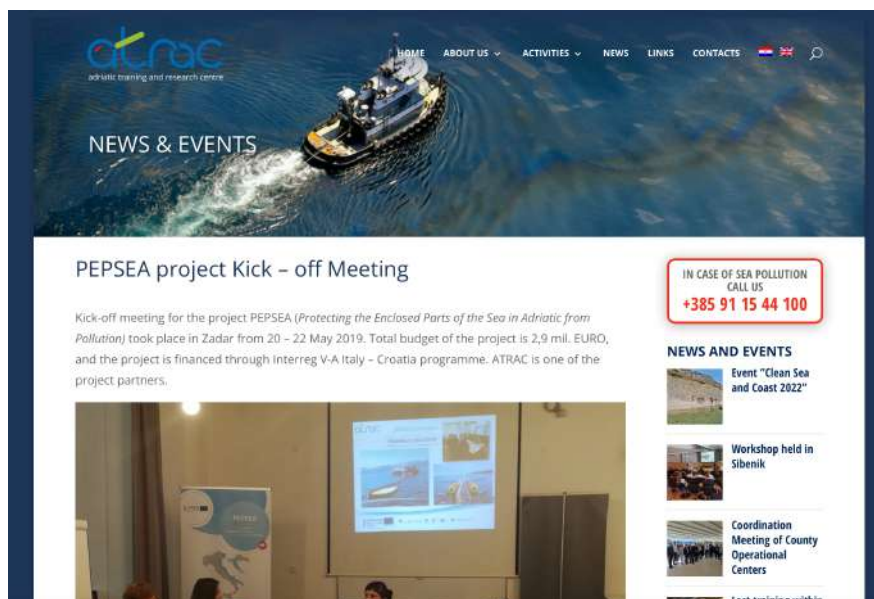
atrac
adriatic training and research centre

HOME ABOUT US ACTIVITIES NEWS LINKS CONTACTS

NEWS & EVENTS

PEPSEA project Kick – off Meeting

Kick-off meeting for the project PEPSEA (*Protecting the Enclosed Parts of the Sea in Adriatic from Pollution*) took place in Zadar from 20 – 22 May 2019. Total budget of the project is 2,9 mil. EURO, and the project is financed through Interreg V-A Italy – Croatia programme. ATRAC is one of the project partners.

IN CASE OF SEA POLLUTION CALL US
+385 91 15 44 100

NEWS AND EVENTS

Event "Clean Sea and Coast 2022"

Workshop held in Sibenik

Coordination Meeting of County Operational Centers

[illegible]